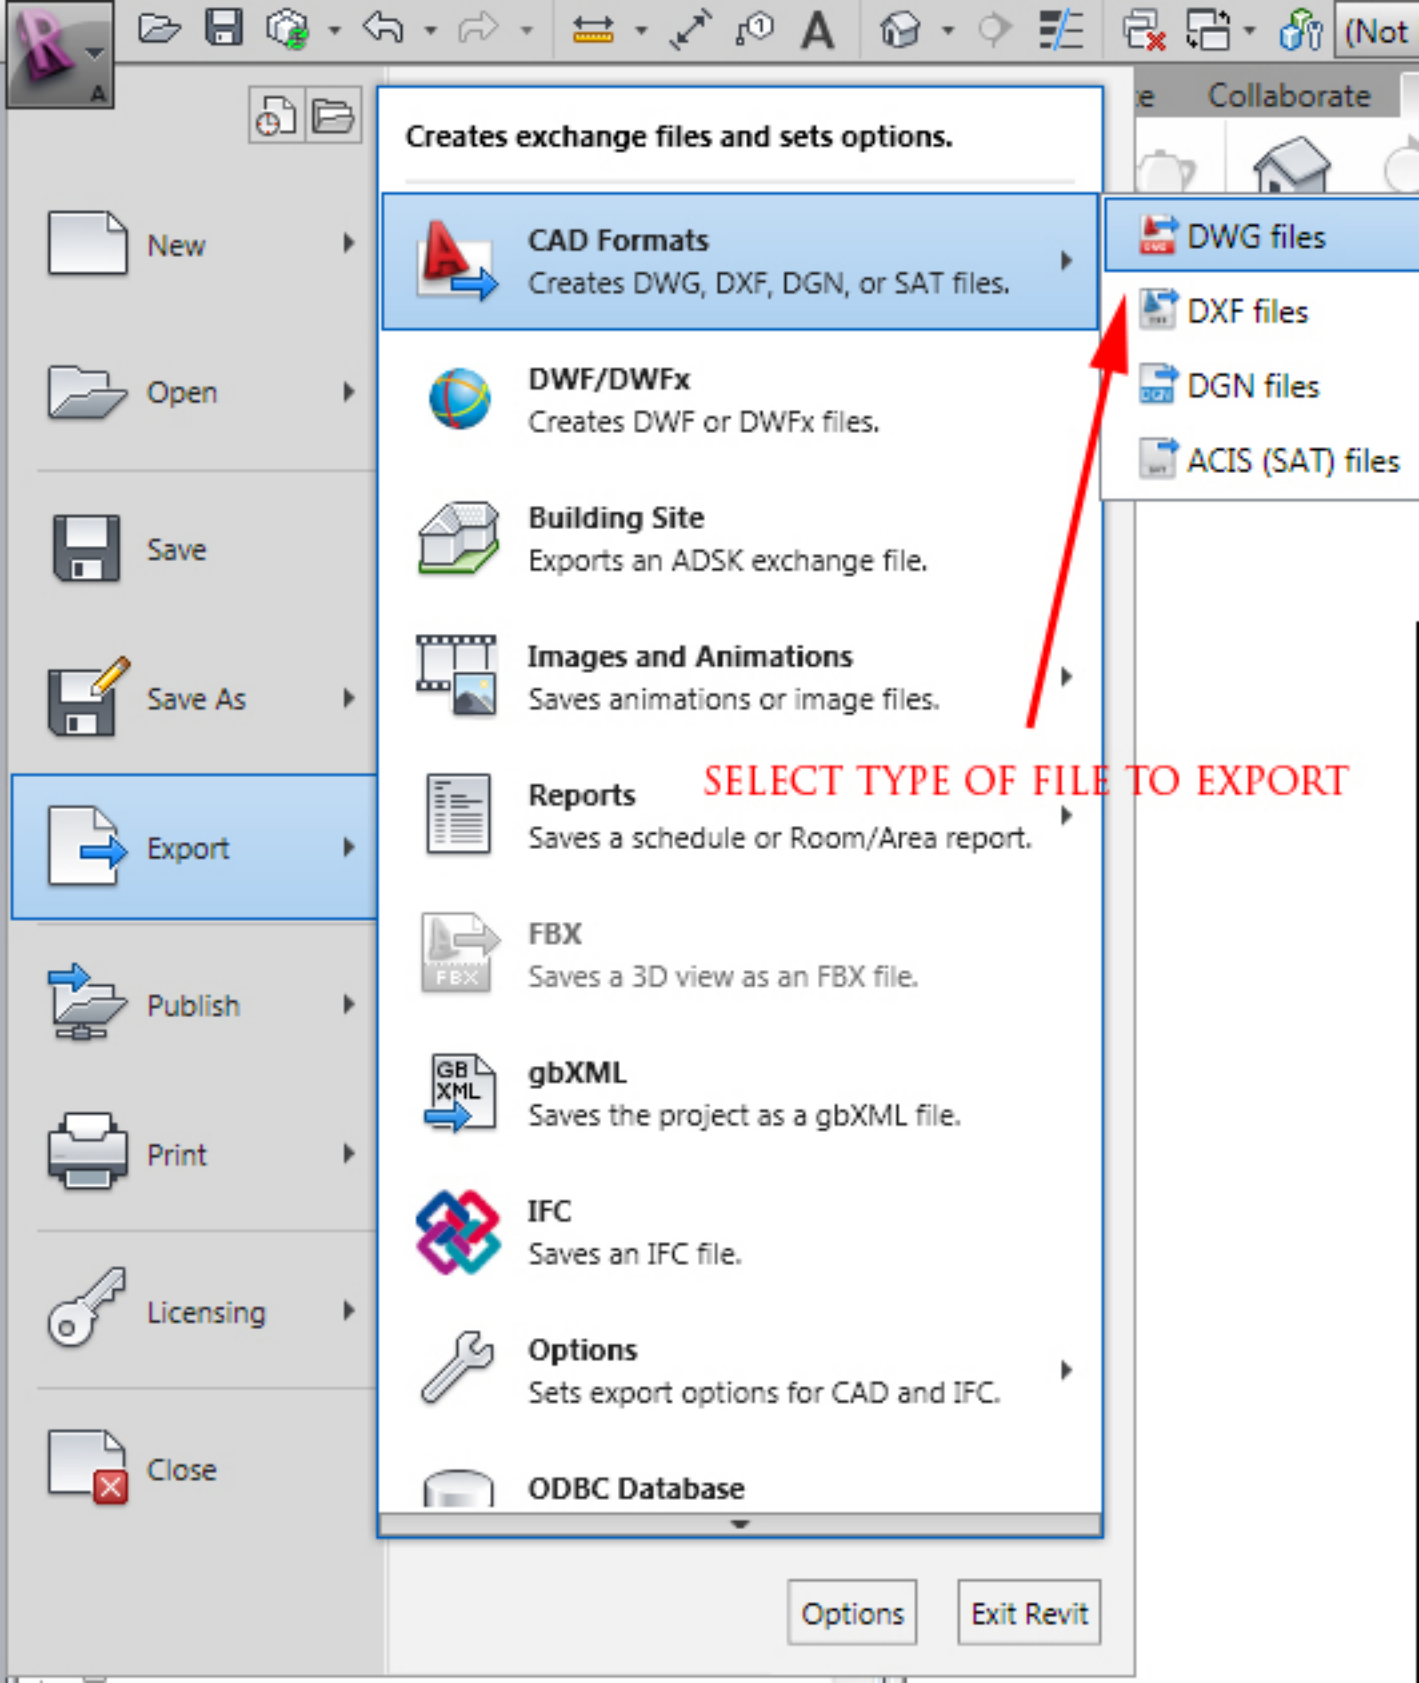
(Not

e Collaborate

Creates exchange files and sets options.

New

Open

Save

Save As

Export

Publish

Print

Licensing

Close

CAD Formats
Creates DWG, DXF, DGN, or SAT files.

DWF/DWFx
Creates DWF or DWFx files.

Building Site
Exports an ADSK exchange file.

Images and Animations
Saves animations or image files.

Reports
Saves a schedule or Room/Area report.

FBX
Saves a 3D view as an FBX file.

gbXML
Saves the project as a gbXML file.

IFC
Saves an IFC file.

Options
Sets export options for CAD and IFC.

ODBC Database

DWG files

DXF files

DGN files

ACIS (SAT) files

SELECT TYPE OF FILE TO EXPORT

Options

Exit Revit